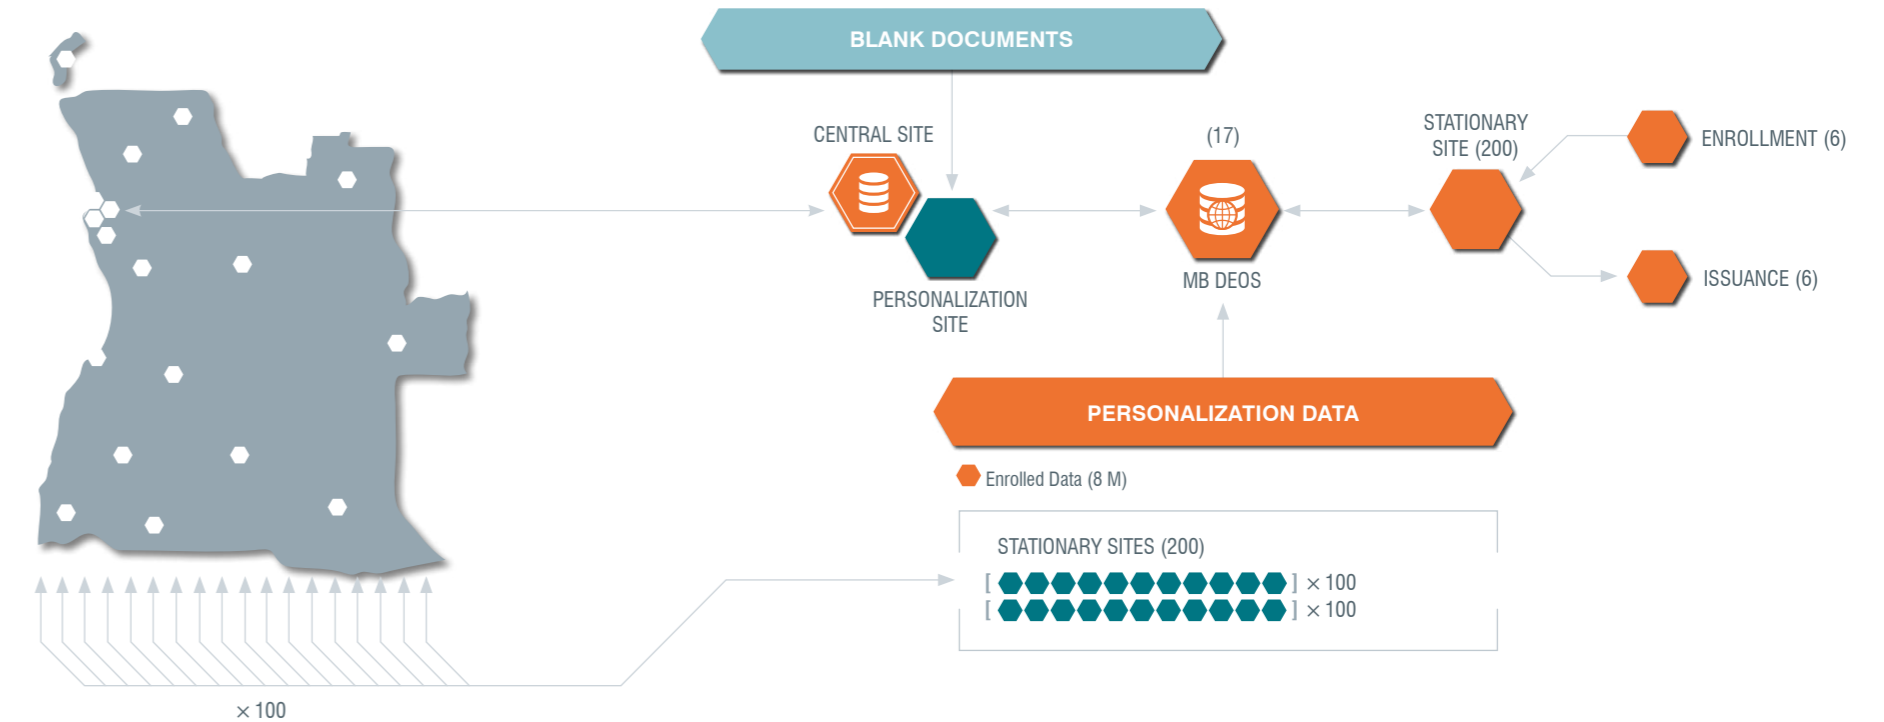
BLANK DOCUMENTS

CENTRAL SITE

PERSONALIZATION SITE

(17)

MB DEOS

STATIONARY SITE (200)

ENROLLMENT (6)

ISSUANCE (6)

PERSONALIZATION DATA

Enrolled Data (8 M)

STATIONARY SITES (200)

[ ] × 100
[ ] × 100

× 100